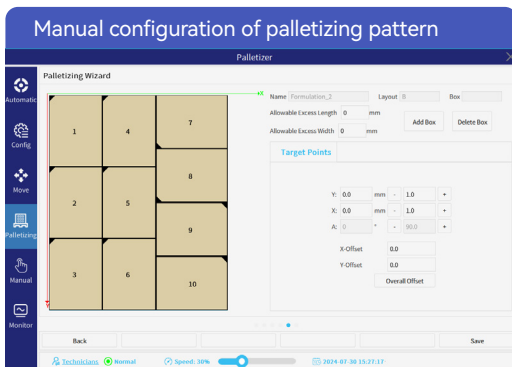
Manual configuration of palletizing pattern

Palletizer

Automatic

Config

Move

Palletizing

Manual

Monitor

Palletizing Wizard

X

Y

1

4

7

8

2

5

9

3

6

10

Name Formulation_2

Layout B

Box

Allowable Excess Length 0 mm

Allowable Excess Width 0 mm

Add Box

Delete Box

Target Points

Y: 0.0 mm - 1.0 +

X: 0.0 mm - 1.0 +

A: 0 ° - 90.0 +

X-Offset 0.0

Y-Offset 0.0

Overall Offset

Back

Save

Technicians

Normal

Speed: 30%

2024-07-30 15:27:17